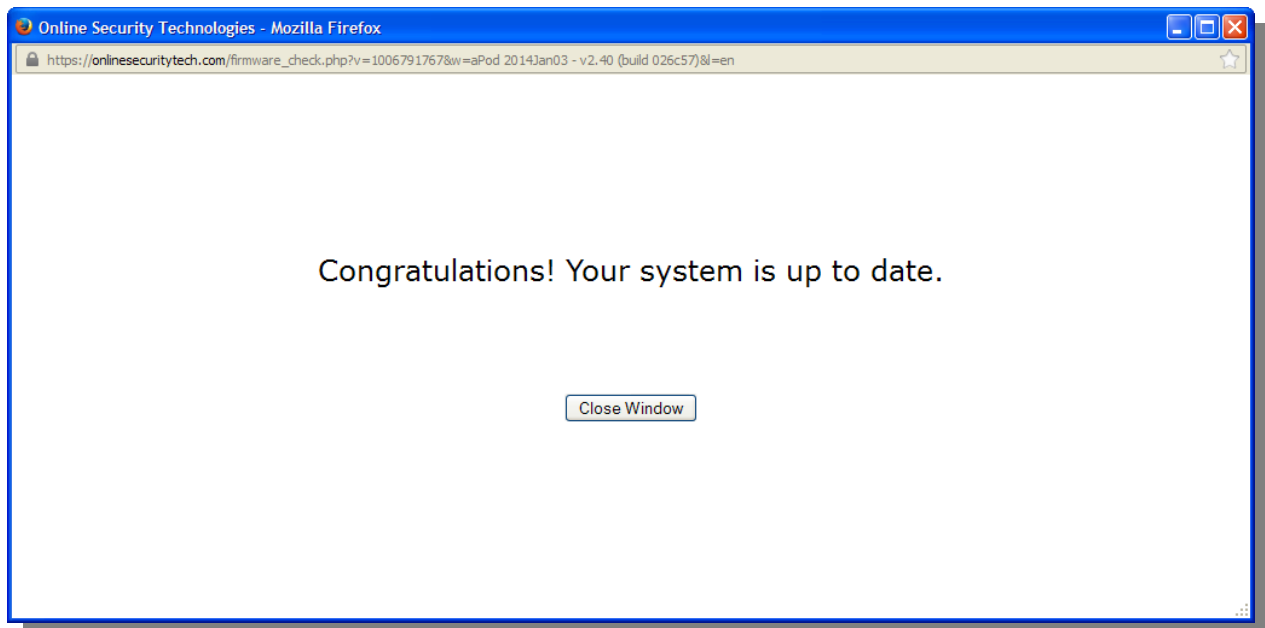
Online Security Technologies - Mozilla Firefox

https://onlinesecuritytech.com/firmware_check.php?v=1006791767&w=aPod 2014Jan03 - v2.40 (build 026c57)&l=en

Congratulations! Your system is up to date.

Close Window